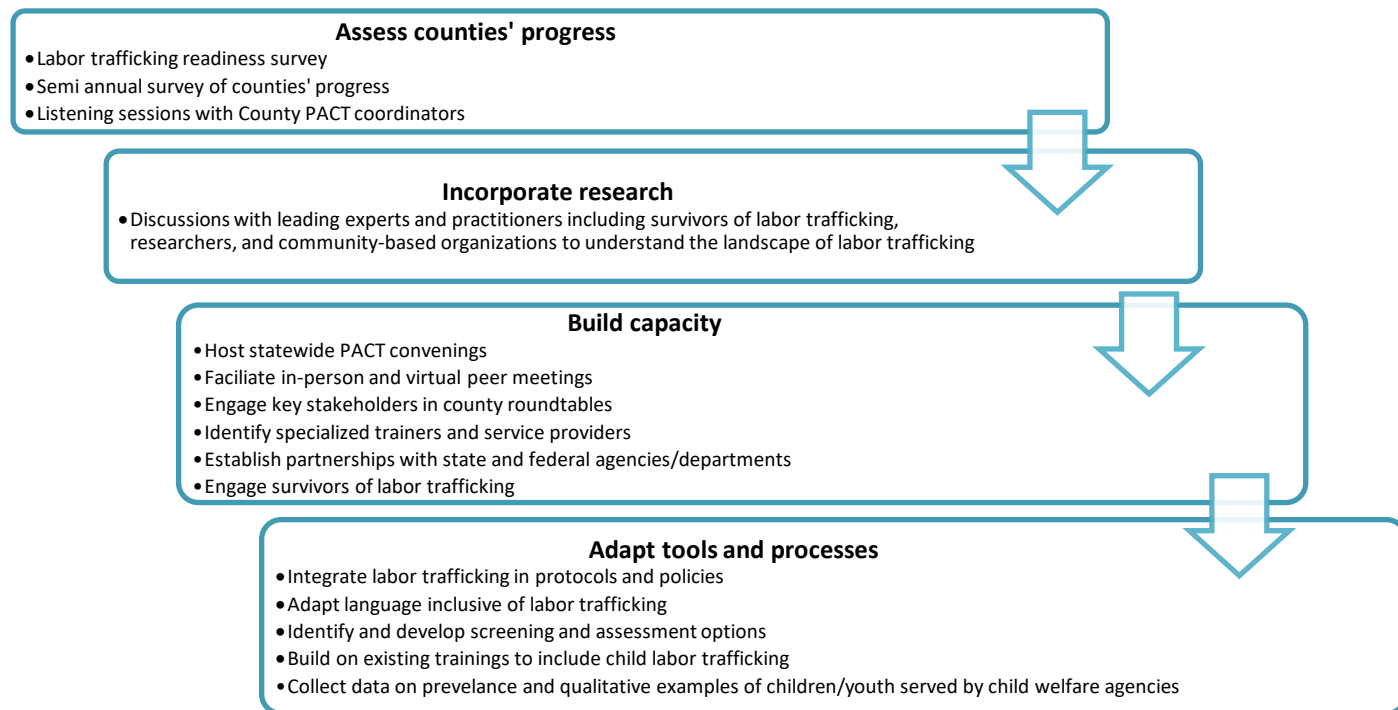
Assess counties' progress

- Labor trafficking readiness survey
- Semi annual survey of counties' progress
- Listening sessions with County PACT coordinators

Incorporate research

- Discussions with leading experts and practitioners including survivors of labor trafficking, researchers, and community-based organizations to understand the landscape of labor trafficking

Build capacity

- Host statewide PACT convenings
- Faciliate in-person and virtual peer meetings
- Engage key stakeholders in county roundtables
- Identify specialized trainers and service providers
- Establish partnerships with state and federal agencies/departments
- Engage survivors of labor trafficking

Adapt tools and processes

- Integrate labor trafficking in protocols and policies
- Adapt language inclusive of labor trafficking
- Identify and develop screening and assessment options
- Build on existing trainings to include child labor trafficking
- Collect data on prevelance and qualitative examples of children/youth served by child welfare agencies